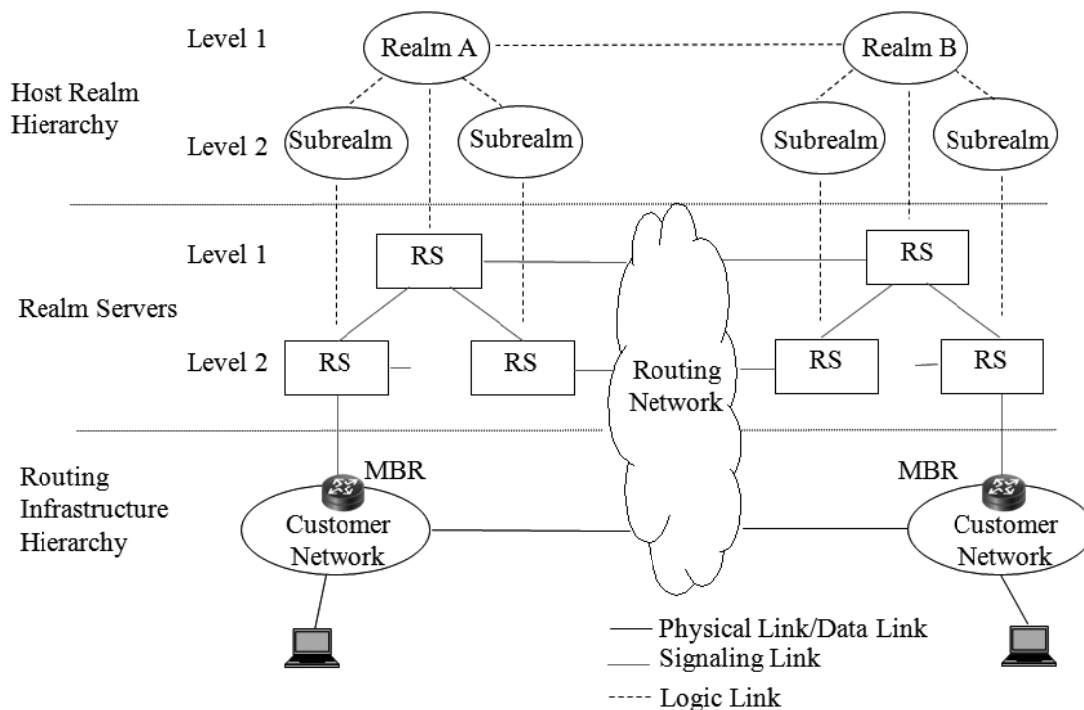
Level 1

Realm A

Realm B

Host Realm Hierarchy

Level 2

Subrealm

Subrealm

Subrealm

Subrealm

Level 1

RS

RS

Realm Servers

Level 2

RS

RS

Routing Network

RS

RS

Routing Infrastructure Hierarchy

MBR

Customer Network

MBR

Customer Network

Physical Link/Data Link

Signaling Link

Logic Link